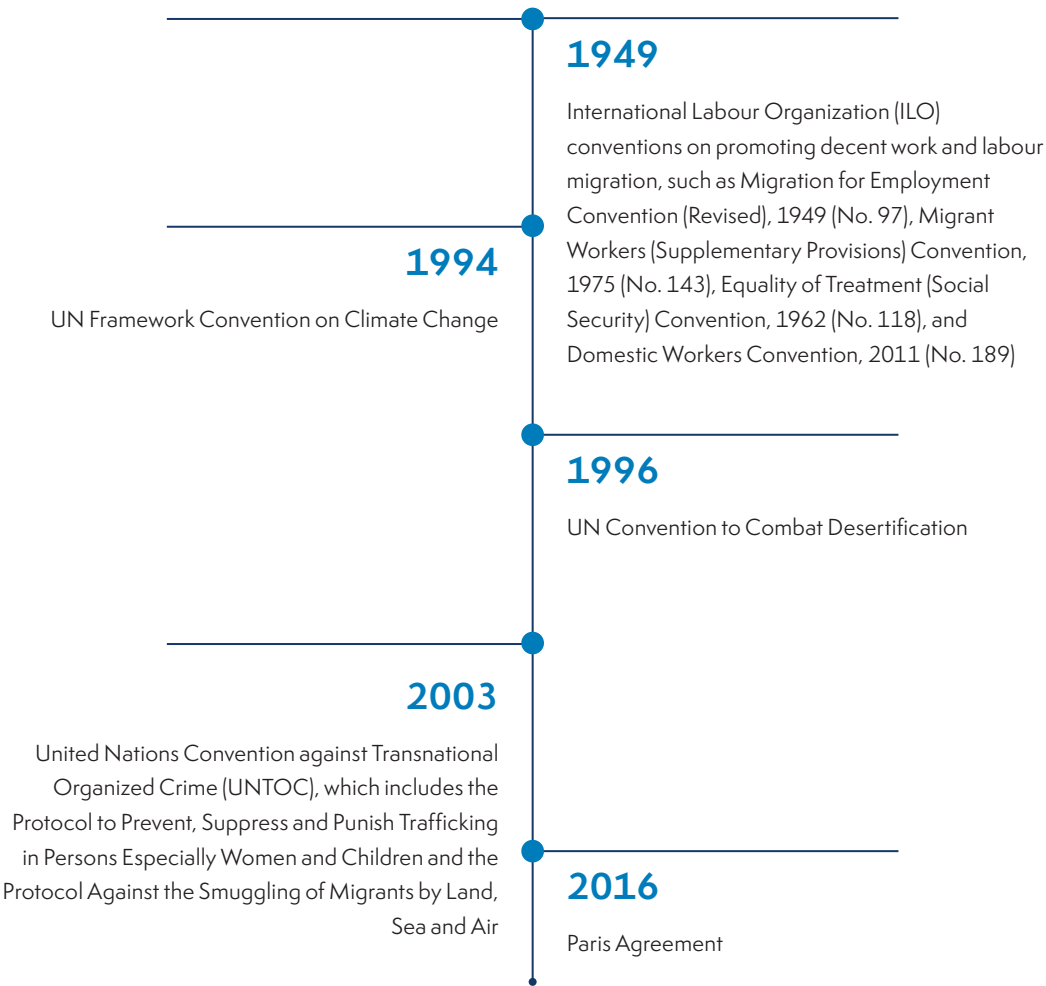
1949

International Labour Organization (ILO) conventions on promoting decent work and labour migration, such as Migration for Employment Convention (Revised), 1949 (No. 97), Migrant Workers (Supplementary Provisions) Convention, 1975 (No. 143), Equality of Treatment (Social Security) Convention, 1962 (No. 118), and Domestic Workers Convention, 2011 (No. 189)

1994

UN Framework Convention on Climate Change

1996

UN Convention to Combat Desertification

2003

United Nations Convention against Transnational Organized Crime (UNTOC), which includes the Protocol to Prevent, Suppress and Punish Trafficking in Persons Especially Women and Children and the Protocol Against the Smuggling of Migrants by Land, Sea and Air

2016

Paris Agreement